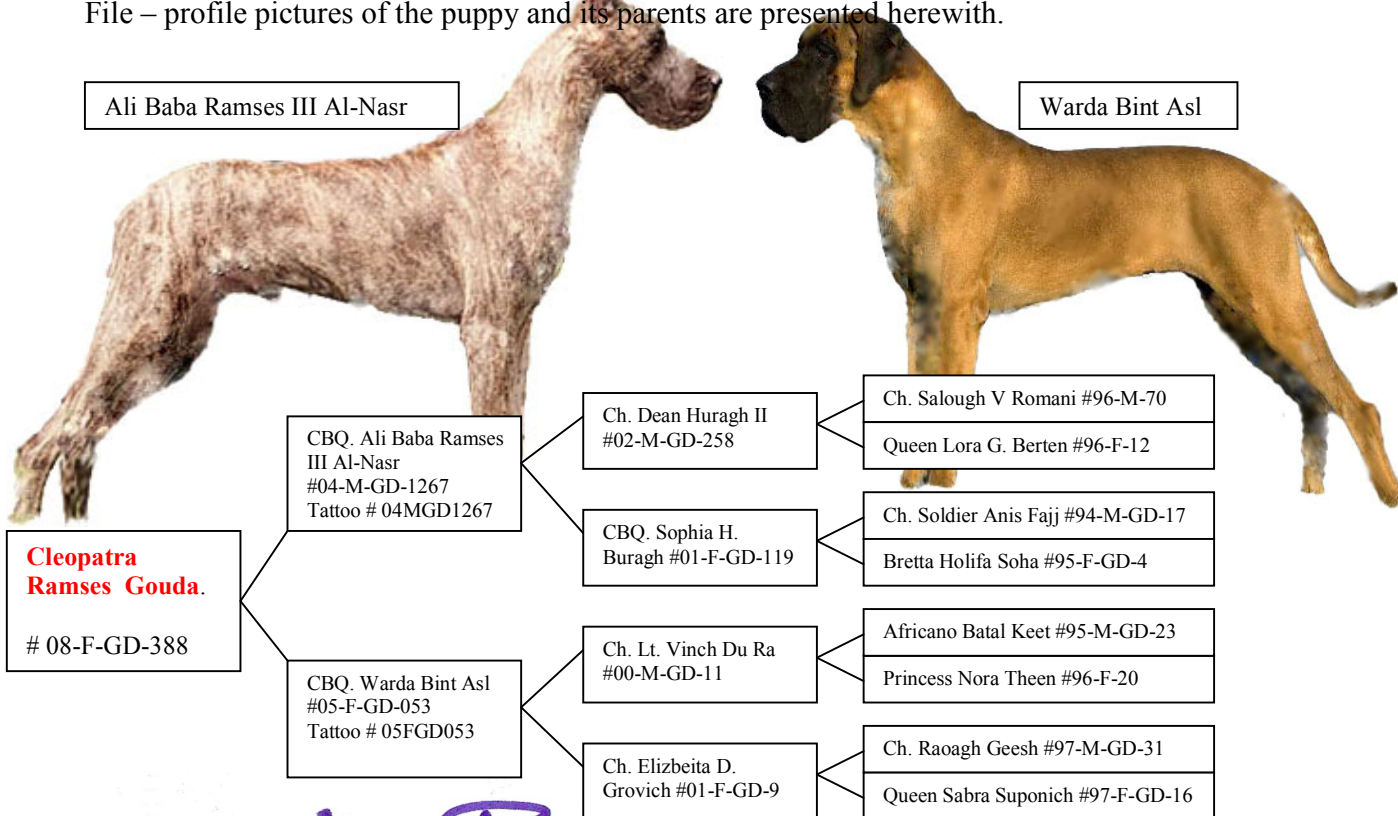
File – profile pictures of the puppy and its parents are presented herewith.

Ali Baba Ramses III Al-Nasr

Warda Bint Asl

Cleopatra Ramses Gouda.

# 08-F-GD-388

CBQ. Ali Baba Ramses III Al-Nasr #04-M-GD-1267 Tattoo # 04MGD1267

CBQ. Warda Bint Asl #05-F-GD-053 Tattoo # 05FGD053

Ch. Dean Huragh II #02-M-GD-258

CBQ. Sophia H. Buragh #01-F-GD-119

Ch. Lt. Vinch Du Ra #00-M-GD-11

Ch. Elizbeita D. Grovich #01-F-GD-9

Ch. Salough V Romani #96-M-70

Queen Lora G. Berten #96-F-12

Ch. Soldier Anis Fajj #94-M-GD-17

Bretta Holifa Soha #95-F-GD-4

Africano Batal Keet #95-M-GD-23

Princess Nora Theen #96-F-20

Ch. Raoagh Geesh #97-M-GD-31

Queen Sabra Suponich #97-F-GD-16